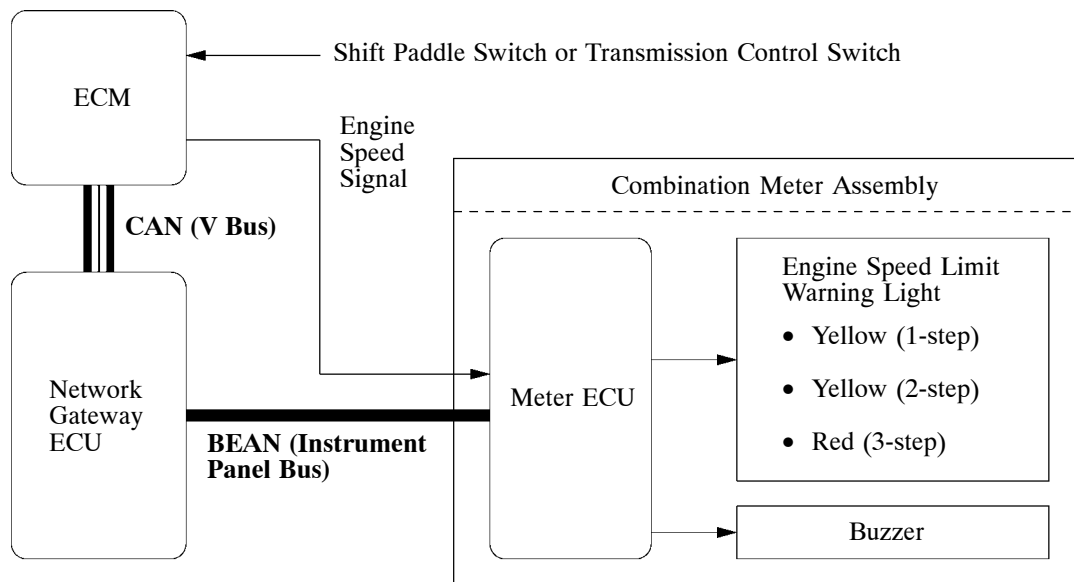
ECM

Shift Paddle Switch or Transmission Control Switch

Engine Speed Signal

Combination Meter Assembly

CAN (V Bus)

Network Gateway ECU

Meter ECU

Engine Speed Limit Warning Light

• Yellow (1-step)

• Yellow (2-step)

• Red (3-step)

BEAN (Instrument Panel Bus)

Buzzer